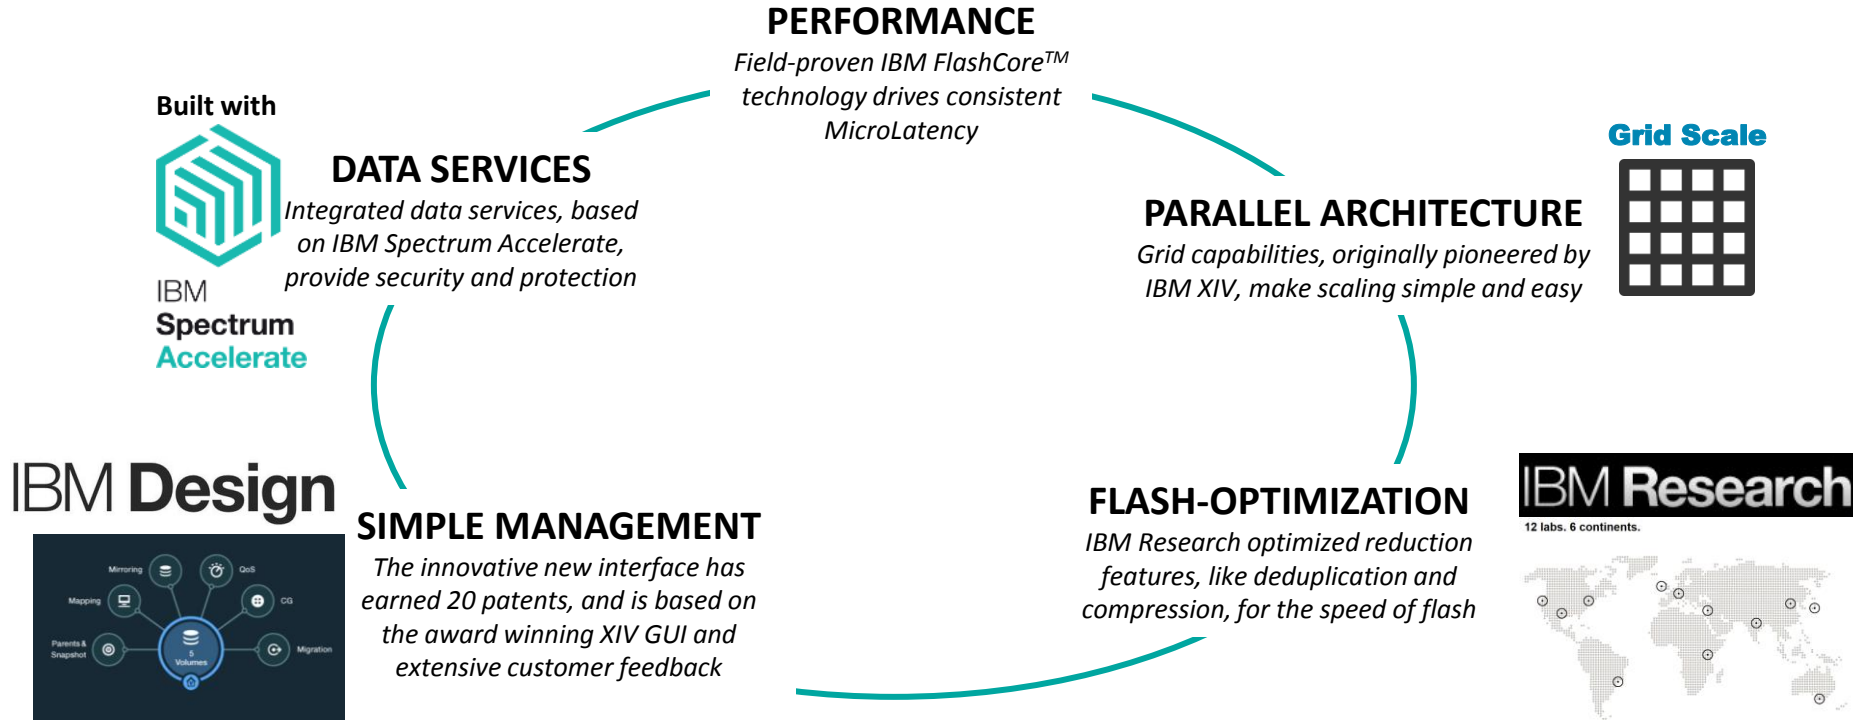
PERFORMANCE
*Field-proven IBM FlashCore$^{TM}$ technology drives consistent MicroLatency*

Built with

IBM
Spectrum
Accelerate

DATA SERVICES
*Integrated data services, based on IBM Spectrum Accelerate, provide security and protection*

Grid Scale

PARALLEL ARCHITECTURE
*Grid capabilities, originally pioneered by IBM XIV, make scaling simple and easy*

IBM Design

Mirroring
QoS
Mapping
CG
Parents & Snapshot
5 Volumes
Migration

SIMPLE MANAGEMENT
*The innovative new interface has earned 20 patents, and is based on the award winning XIV GUI and extensive customer feedback*

FLASH-OPTIMIZATION
*IBM Research optimized reduction features, like deduplication and compression, for the speed of flash*

IBM Research
12 labs. 6 continents.